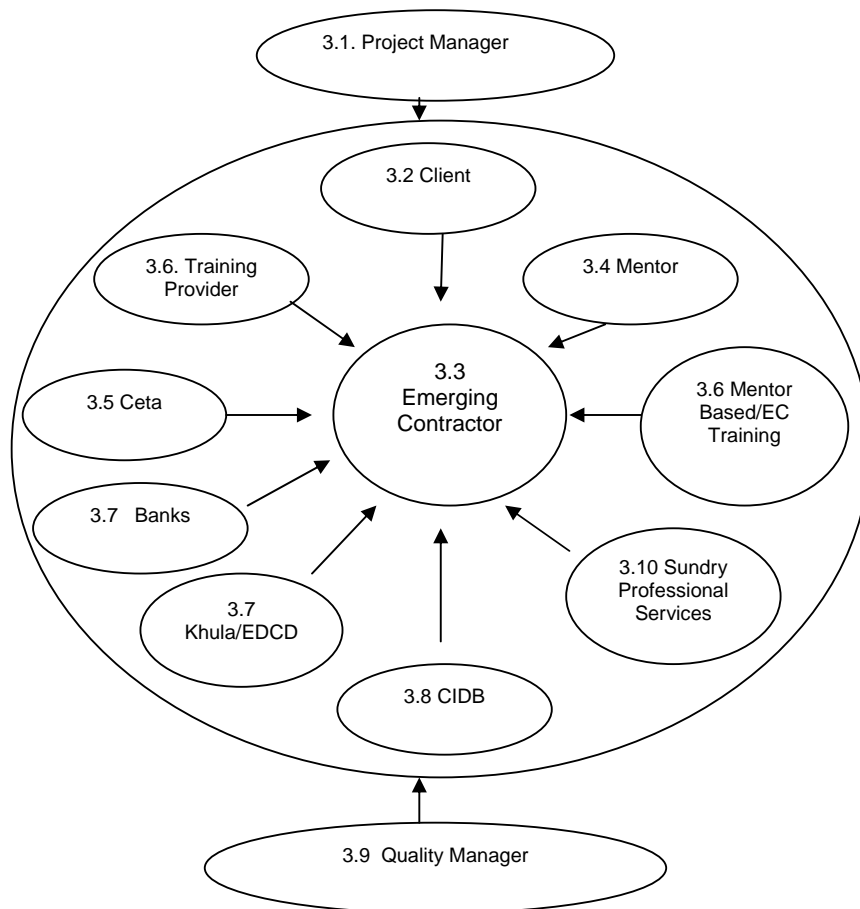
3.1. Project Manager

3.2 Client

3.6. Training Provider

3.4 Mentor

3.3 Emerging Contractor

3.5 Ceta

3.6 Mentor Based/EC Training

3.7 Banks

3.7 Khula/EDCD

3.10 Sundry Professional Services

3.8 CIDB

3.9 Quality Manager